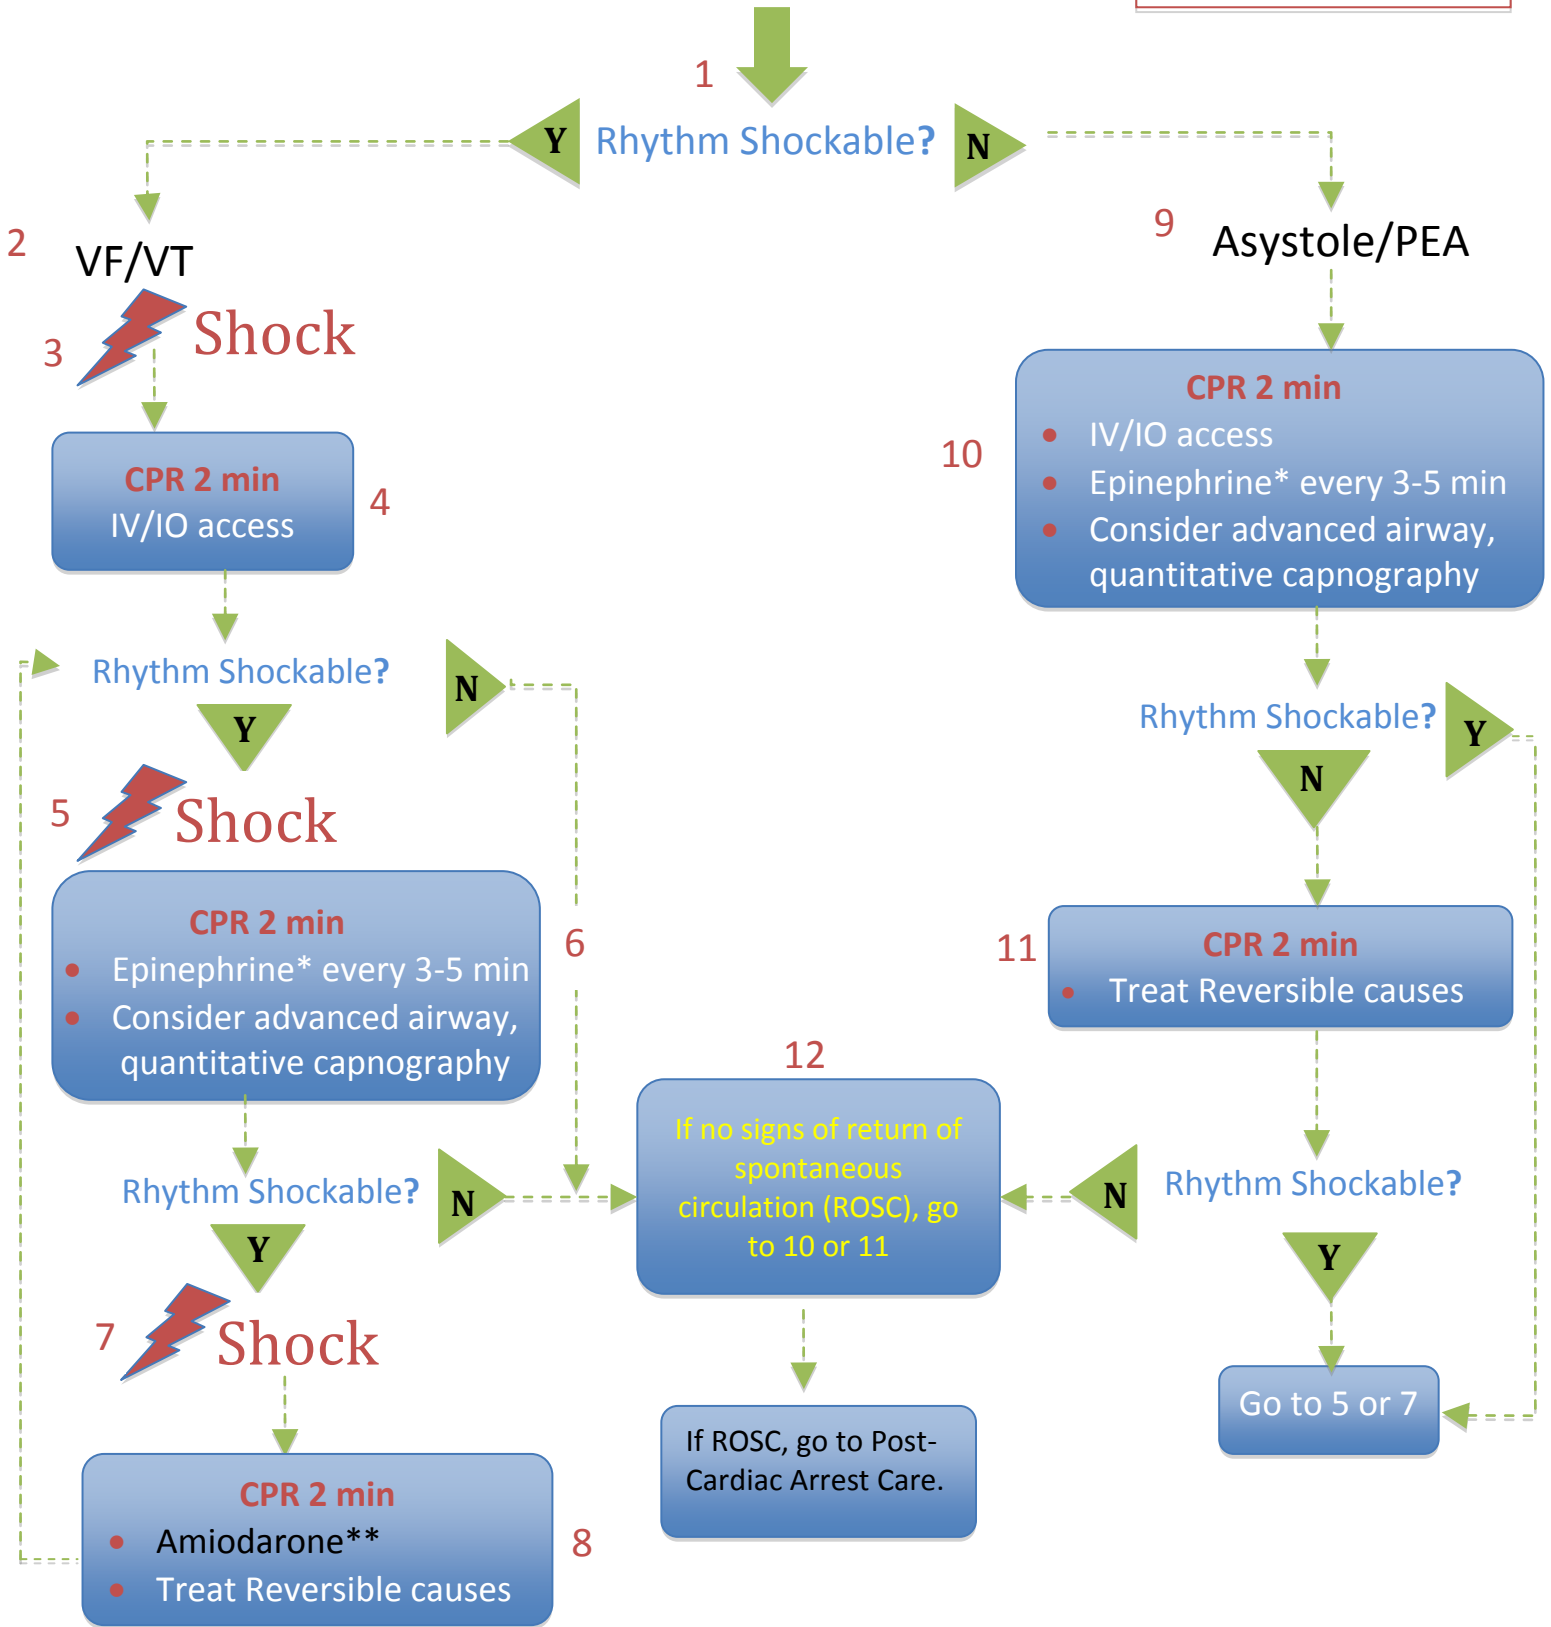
1

Y Rhythm Shockable? N

2 VF/VT

3 Shock

CPR 2 min
IV/IO access

4

Rhythm Shockable? N

Y

5 Shock

CPR 2 min
- Epinephrine* every 3-5 min
- Consider advanced airway, quantitative capnography

6

Rhythm Shockable? N

Y

7 Shock

CPR 2 min
- Amiodarone**
- Treat Reversible causes

8

9 Asystole/PEA

10

CPR 2 min
- IV/IO access
- Epinephrine* every 3-5 min
- Consider advanced airway, quantitative capnography

Rhythm Shockable? Y

N

11

CPR 2 min
- Treat Reversible causes

12

If no signs of return of spontaneous circulation (ROSC), go to 10 or 11

N Rhythm Shockable?

Y

Go to 5 or 7

If ROSC, go to Post-Cardiac Arrest Care.